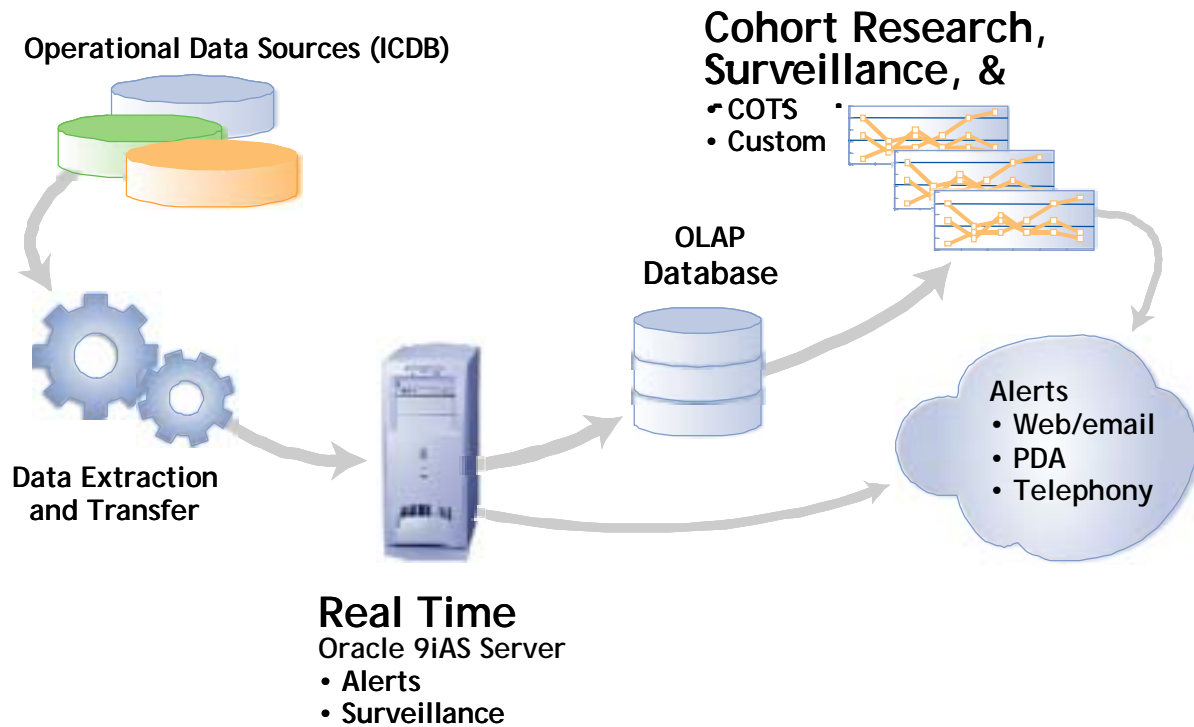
Operational Data Sources (ICDB)

Cohort Research, Surveillance, &

• COTS

• Custom

OLAP Database

Data Extraction and Transfer

Alerts

• Web/email

• PDA

• Telephony

Real Time

Oracle 9iAS Server

• Alerts

• Surveillance